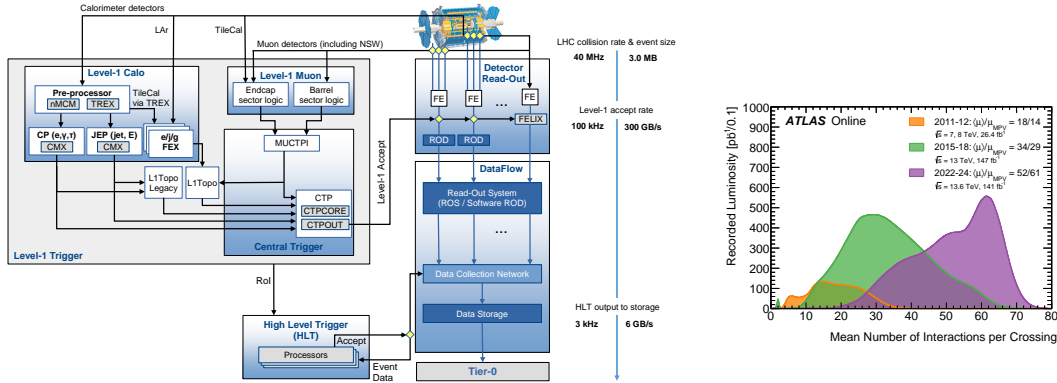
Calorimeter detectors

LAr

TileCal

Muon detectors (including NSW)

LHC collision rate & event size

40 MHz

3.0 MB

Level-1 Calo

Pre-processor

nMCM

TREX

TileCal via TREX

CP (e,γ,τ)

CMX

JEP (jet, E)

CMX

e/j/g FEX

L1Topo Legacy

L1Topo

Level-1 Muon

Endcap sector logic

Barrel sector logic

MUCTPI

CTP

CTPCORE

CTPOUT

Central Trigger

Level-1 Trigger

Level-1 Accept

Detector Read-Out

FE

FE

...

FE

ROD

ROD

FELIX

Level-1 accept rate

100 kHz

300 GB/s

DataFlow

Read-Out System (ROS / Software ROD)

...

Data Collection Network

Data Storage

RoI

High Level Trigger (HLT)

Processors

Accept

Event Data

HLT output to storage

3 kHz

6 GB/s

Tier-0

Recorded Luminosity [pb$^{-1}$/0.1]

ATLAS Online

2011-12: $\langle\mu\rangle/\mu_{MPV}$ = 18/14
$\sqrt{s}$ = 7, 8 TeV, 26.4 fb$^{-1}$

2015-18: $\langle\mu\rangle/\mu_{MPV}$ = 34/29
$\sqrt{s}$ = 13 TeV, 147 fb$^{-1}$

2022-24: $\langle\mu\rangle/\mu_{MPV}$ = 52/61
$\sqrt{s}$ = 13.6 TeV, 141 fb$^{-1}$

1000
900
800
700
600
500
400
300
200
100
0

0 10 20 30 40 50 60 70 80

Mean Number of Interactions per Crossing